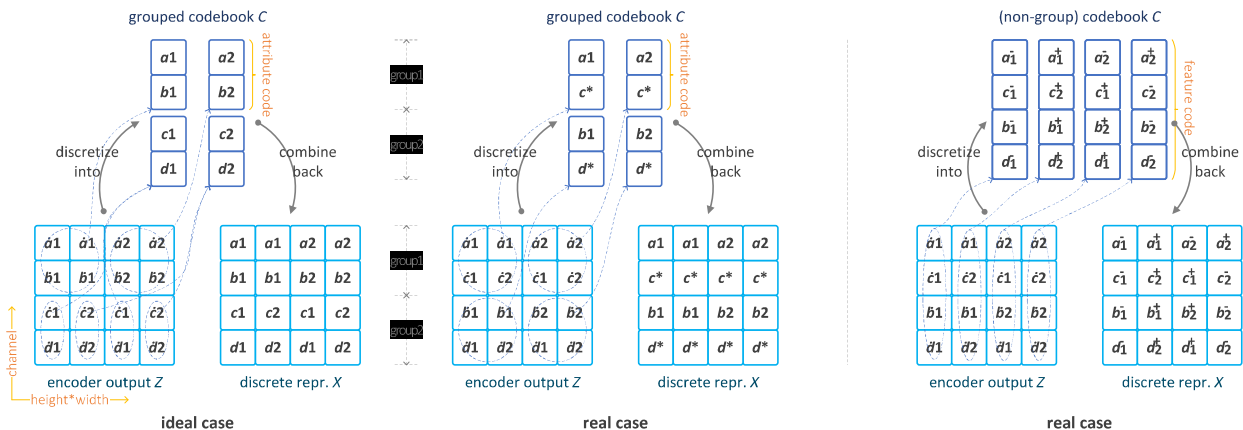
grouped codebook $C$

| $a1$ | $a2$ |
|---|---|
| $b1$ | $b2$ |
| $c1$ | $c2$ |
| $d1$ | $d2$ |

attribute code

discretize into

combine back

| $\dot{a}1$ | $\dot{a}1$ | $\dot{a}2$ | $\dot{a}2$ |
|---|---|---|---|
| $\dot{b}1$ | $\dot{b}1$ | $\dot{b}2$ | $\dot{b}2$ |
| $\dot{c}1$ | $\dot{c}2$ | $\dot{c}1$ | $\dot{c}2$ |
| $\dot{d}1$ | $\dot{d}2$ | $\dot{d}1$ | $\dot{d}2$ |

| $a1$ | $a1$ | $a2$ | $a2$ |
|---|---|---|---|
| $b1$ | $b1$ | $b2$ | $b2$ |
| $c1$ | $c2$ | $c1$ | $c2$ |
| $d1$ | $d2$ | $d1$ | $d2$ |

channel

height*width

encoder output $Z$

discrete repr. $X$

ideal case

group1

group2

group1

group2

grouped codebook $C$

| $a1$ | $a2$ |
|---|---|
| $c*$ | $c*$ |
| $b1$ | $b2$ |
| $d*$ | $d*$ |

attribute code

discretize into

combine back

| $\dot{a}1$ | $\dot{a}1$ | $\dot{a}2$ | $\dot{a}2$ |
|---|---|---|---|
| $\dot{c}1$ | $\dot{c}2$ | $\dot{c}1$ | $\dot{c}2$ |
| $\dot{b}1$ | $\dot{b}1$ | $\dot{b}2$ | $\dot{b}2$ |
| $\dot{d}1$ | $\dot{d}2$ | $\dot{d}1$ | $\dot{d}2$ |

| $a1$ | $a1$ | $a2$ | $a2$ |
|---|---|---|---|
| $c*$ | $c*$ | $c*$ | $c*$ |
| $b1$ | $b1$ | $b2$ | $b2$ |
| $d*$ | $d*$ | $d*$ | $d*$ |

encoder output $Z$

discrete repr. $X$

real case

(non-group) codebook $C$

| $a_1^-$ | $a_1^+$ | $a_2^-$ | $a_2^+$ |
|---|---|---|---|
| $c_1^-$ | $c_2^+$ | $c_1^+$ | $c_2^-$ |
| $b_1^-$ | $b_1^+$ | $b_2^+$ | $b_2^-$ |
| $d_1^-$ | $d_2^+$ | $d_1^+$ | $d_2^-$ |

feature code

discretize into

combine back

| $\dot{a}1$ | $\dot{a}1$ | $\dot{a}2$ | $\dot{a}2$ |
|---|---|---|---|
| $\dot{c}1$ | $\dot{c}2$ | $\dot{c}1$ | $\dot{c}2$ |
| $\dot{b}1$ | $\dot{b}1$ | $\dot{b}2$ | $\dot{b}2$ |
| $\dot{d}1$ | $\dot{d}2$ | $\dot{d}1$ | $\dot{d}2$ |

| $a_1^-$ | $a_1^+$ | $a_2^-$ | $a_2^+$ |
|---|---|---|---|
| $c_1^-$ | $c_2^+$ | $c_1^+$ | $c_2^-$ |
| $b_1^-$ | $b_1^+$ | $b_2^+$ | $b_2^-$ |
| $d_1^-$ | $d_2^+$ | $d_1^+$ | $d_2^-$ |

encoder output $Z$

discrete repr. $X$

real case